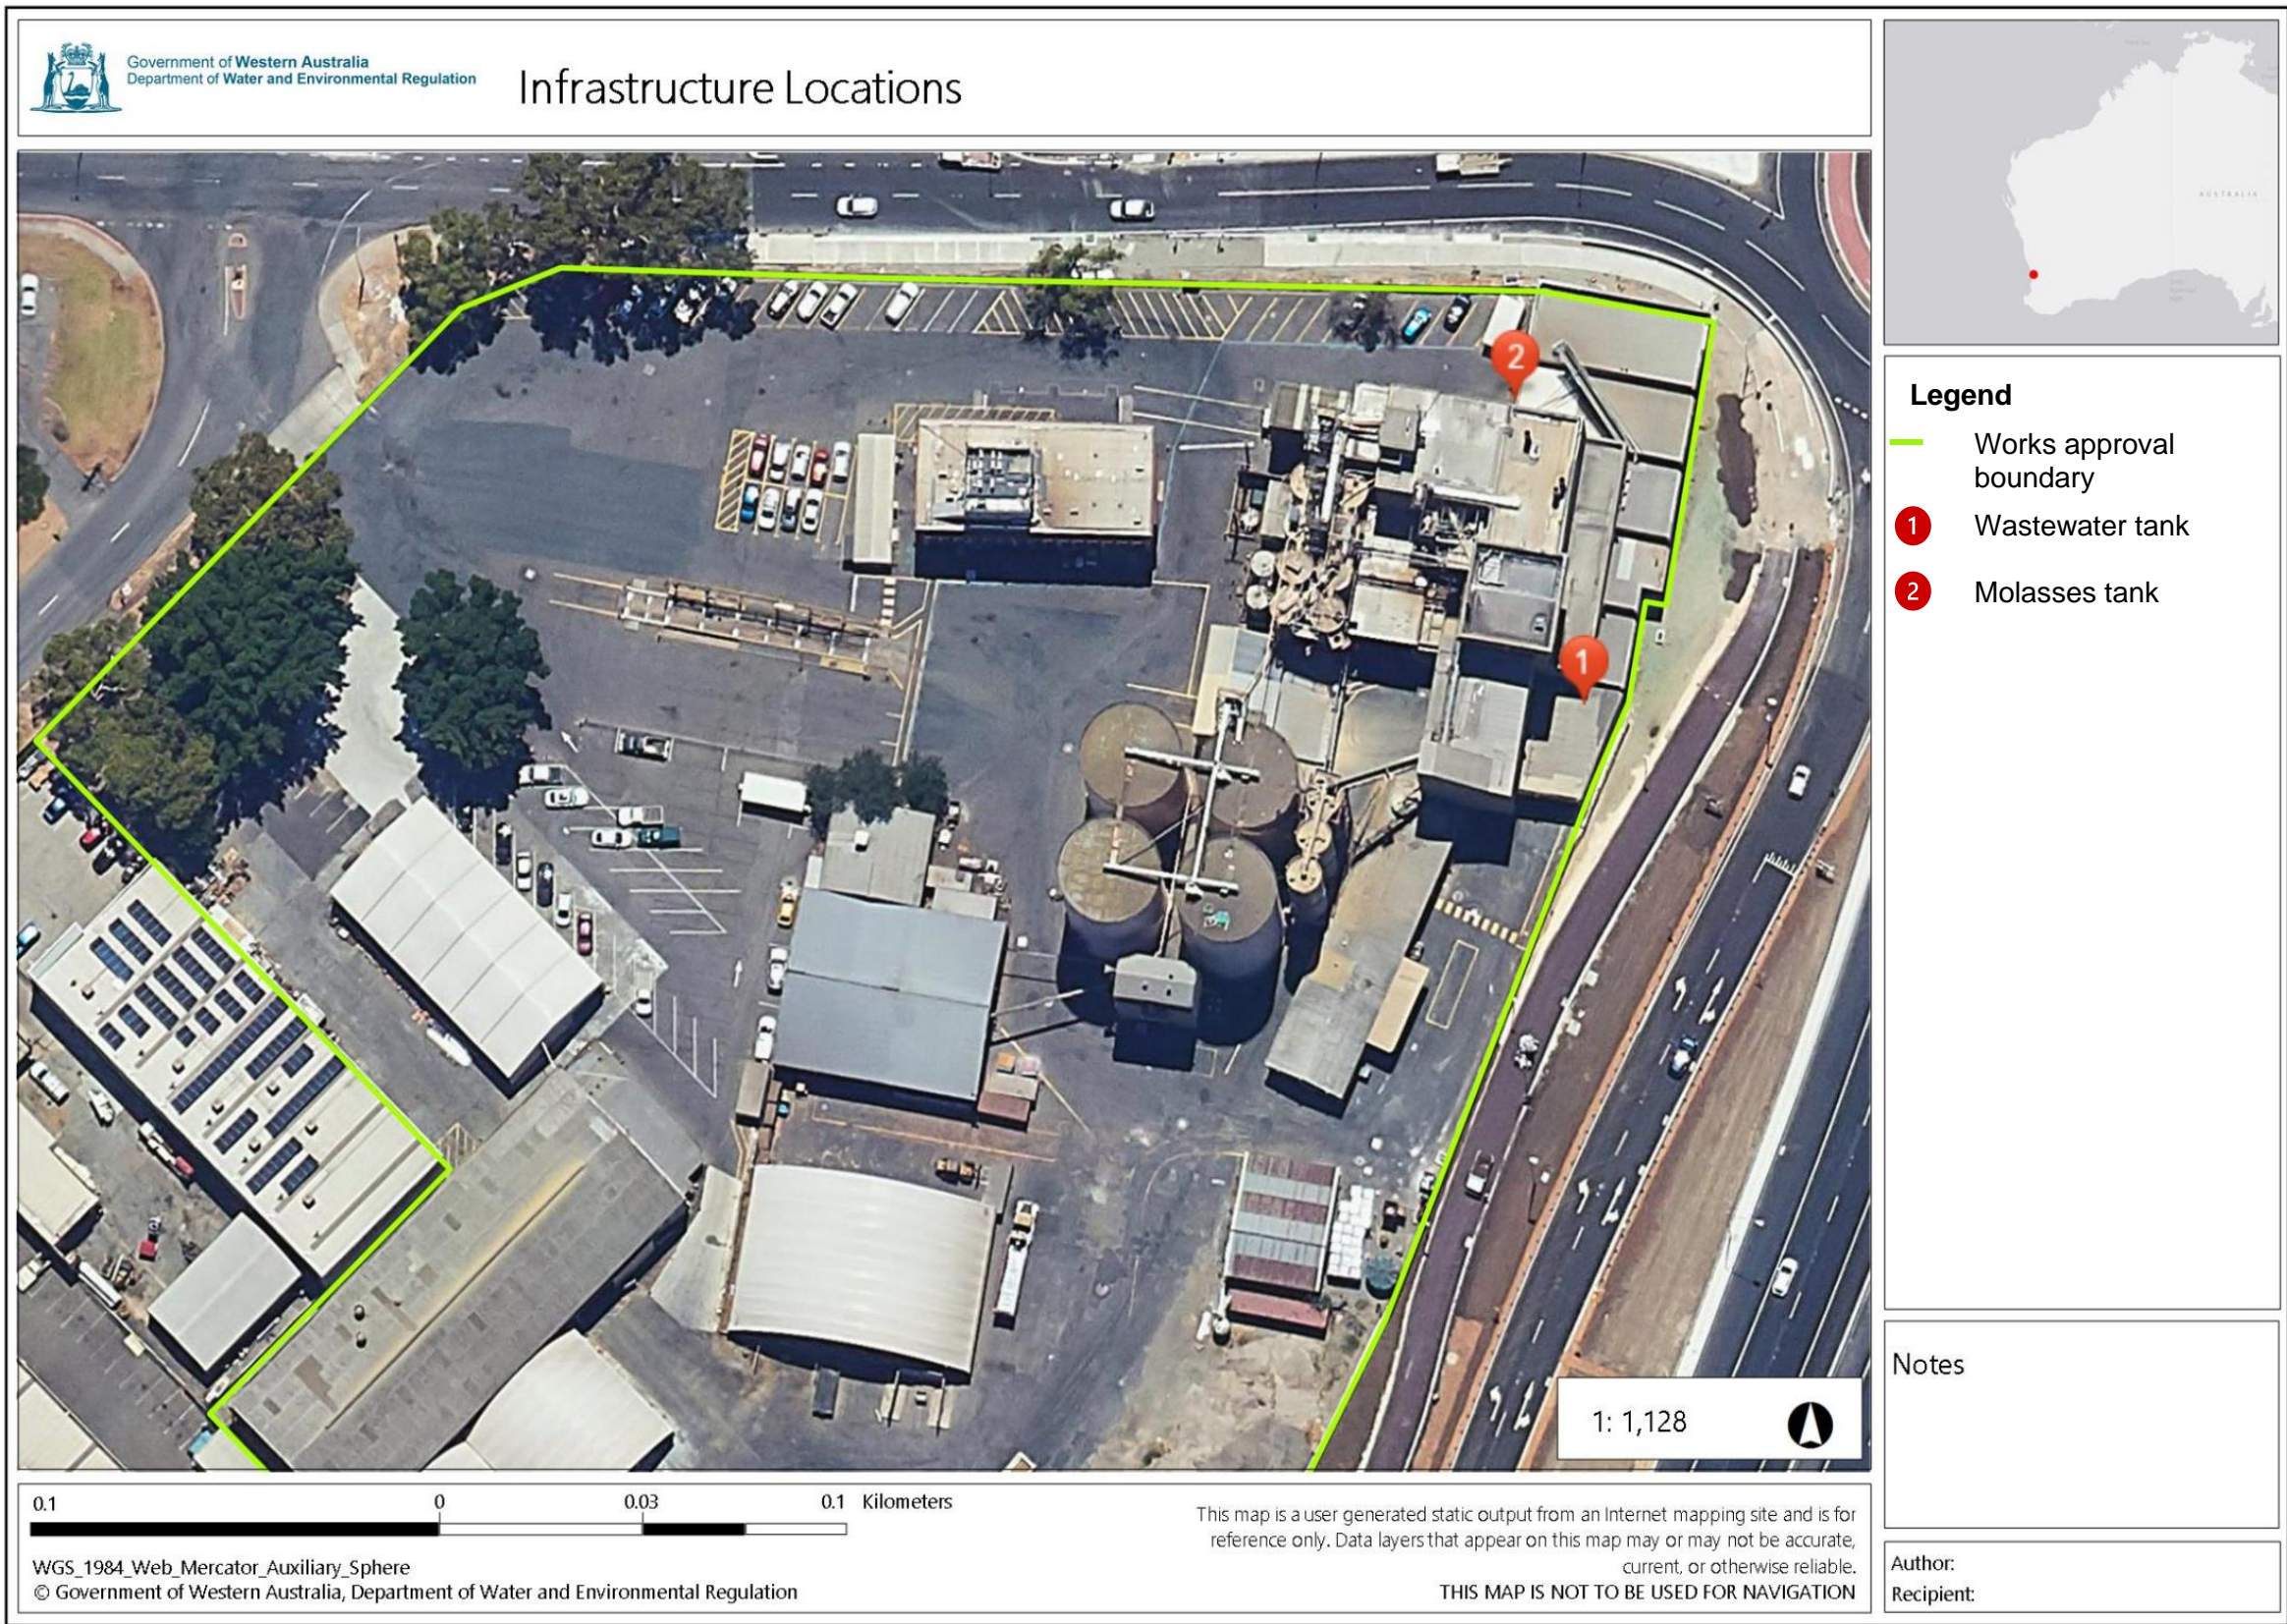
Government of Western Australia
Department of Water and Environmental Regulation

Infrastructure Locations

2

1

1: 1,128

Legend

Works approval boundary

1 Wastewater tank

2 Molasses tank

Notes

0.1 0 0.03 0.1 Kilometers

WGS_1984_Web_Mercator_Auxiliary_Sphere
© Government of Western Australia, Department of Water and Environmental Regulation

This map is a user generated static output from an Internet mapping site and is for reference only. Data layers that appear on this map may or may not be accurate, current, or otherwise reliable.
THIS MAP IS NOT TO BE USED FOR NAVIGATION

Author:
Recipient: